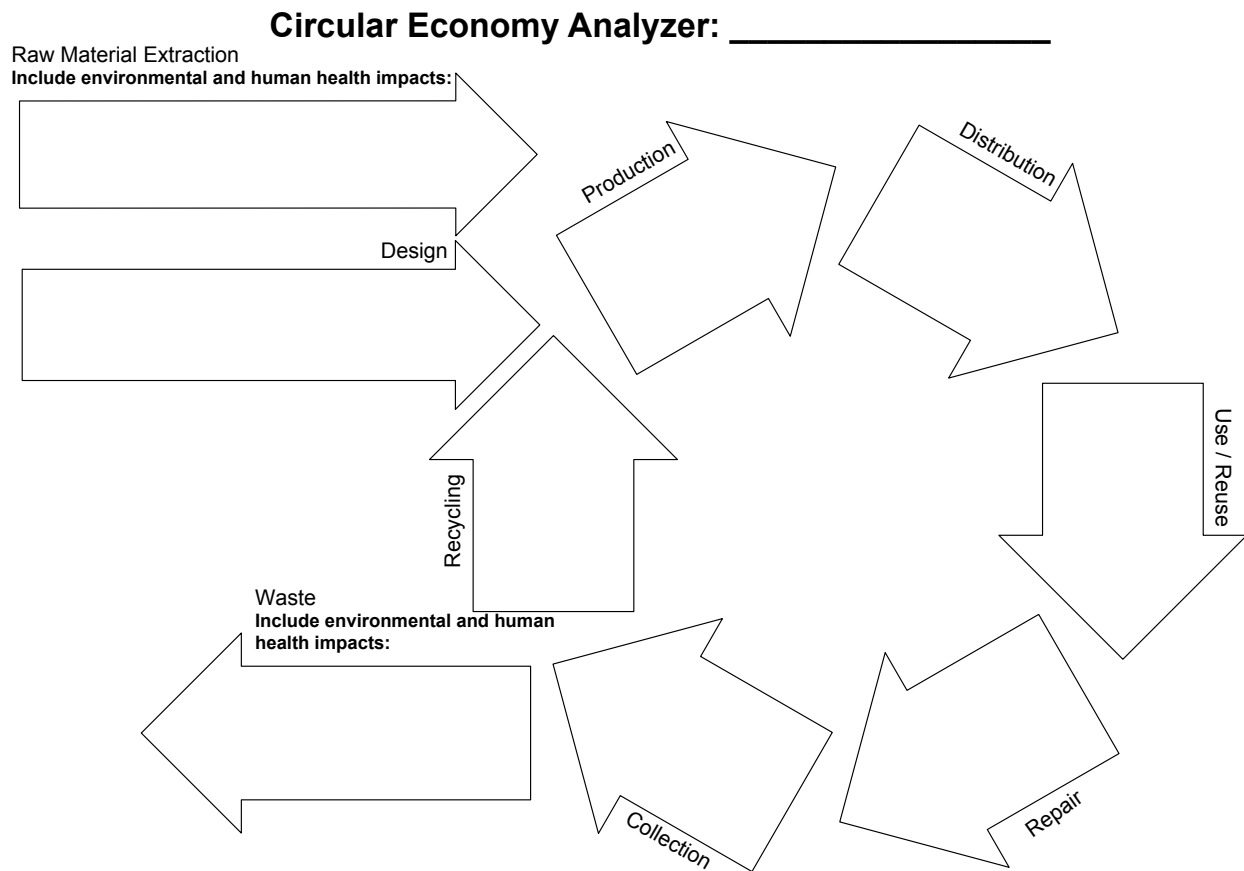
Circular Economy Analyzer: _______________

Raw Material Extraction
Include environmental and human health impacts:

Production

Distribution

Design

Use / Reuse

Recycling

Waste
Include environmental and human health impacts:

Repair

Collection